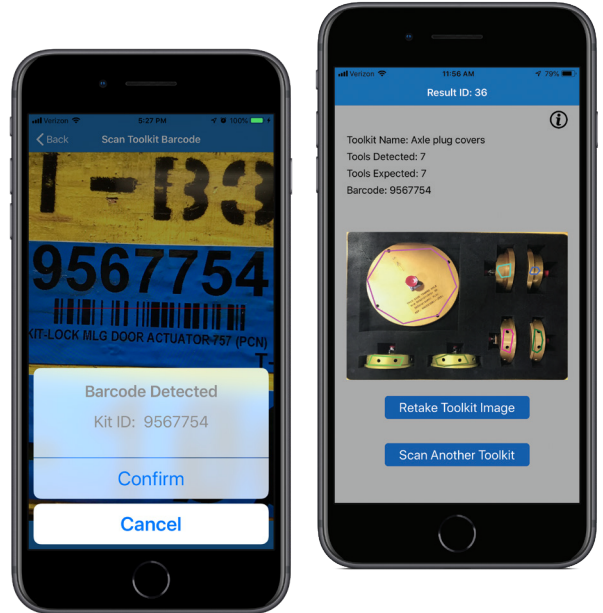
Verizon 5:27 PM 100%

Back Scan Toolkit Barcode

I-B3

9567754

KIT-LOCK MLG DOOR ACTUATOR 757 (PCN)

T-

Barcode Detected

Kit ID: 9567754

Confirm

Cancel

Verizon 11:56 AM 79%

Result ID: 36

Toolkit Name: Axle plug covers
Tools Detected: 7
Tools Expected: 7
Barcode: 9567754

Retake Toolkit Image

Scan Another Toolkit